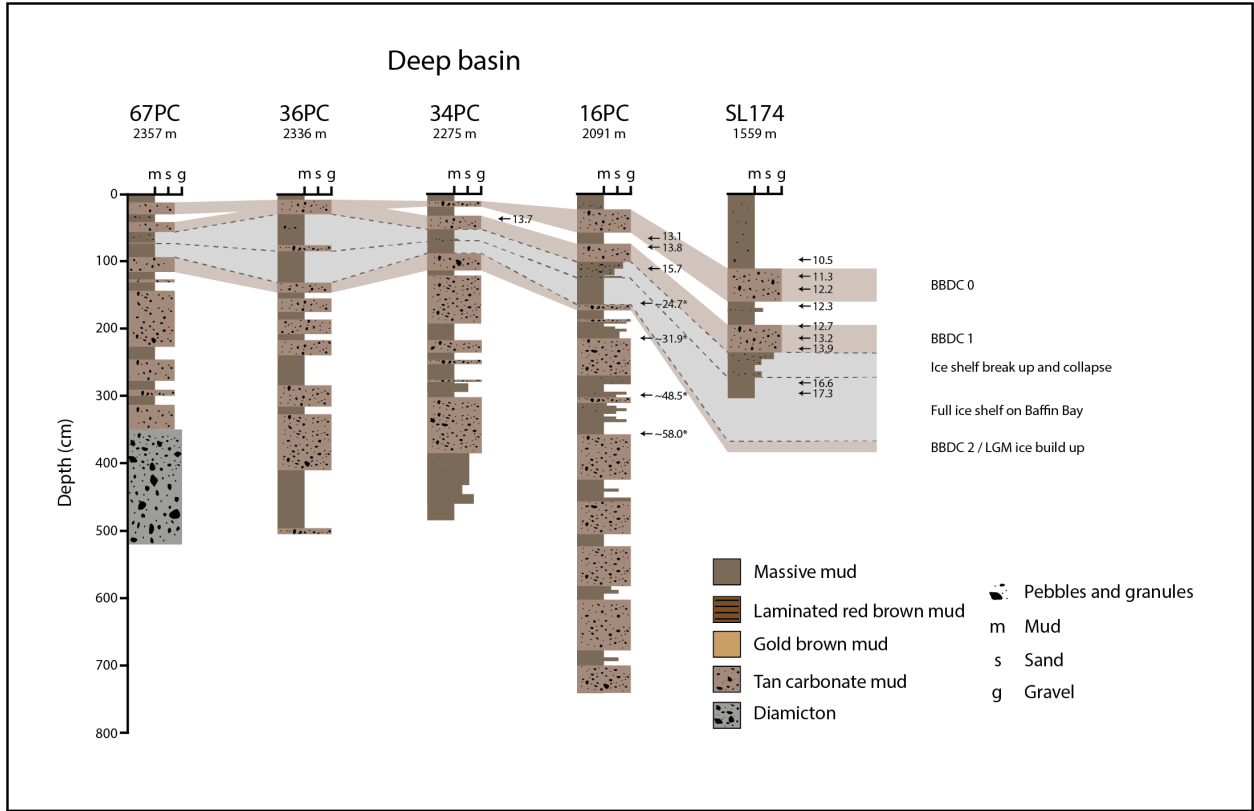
Deep basin

67PC
2357 m

36PC
2336 m

34PC
2275 m

16PC
2091 m

SL174
1559 m

m s g
m s g
m s g
m s g
m s g

Depth (cm)
0
100
200
300
400
500
600
700
800

13.7
13.1
13.8
15.7
~24.7*
~31.9*
~48.5*
~58.0*

10.5
11.3
12.2
12.3
12.7
13.2
13.9
16.6
17.3

BBDC 0
BBDC 1
Ice shelf break up and collapse
Full ice shelf on Baffin Bay
BBDC 2 / LGM ice build up

Massive mud
Laminated red brown mud
Gold brown mud
Tan carbonate mud
Diamicton

Pebbles and granules
m Mud
s Sand
g Gravel